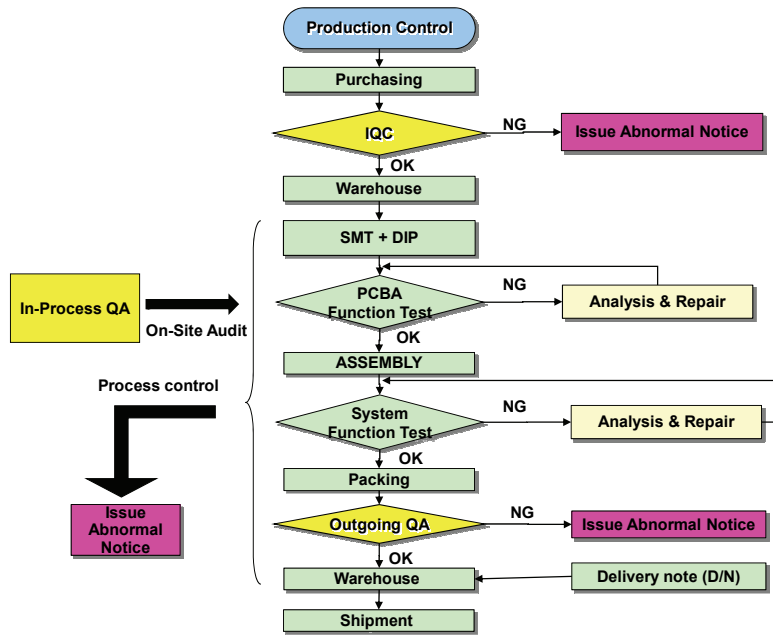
Production Control

Purchasing

IQC

NG

Issue Abnormal Notice

OK

Warehouse

SMT + DIP

In-Process QA

On-Site Audit

PCBA Function Test

NG

Analysis & Repair

OK

ASSEMBLY

Process control

System Function Test

NG

Analysis & Repair

OK

Packing

Issue Abnormal Notice

Outgoing QA

NG

Issue Abnormal Notice

OK

Warehouse

Delivery note (D/N)

Shipment